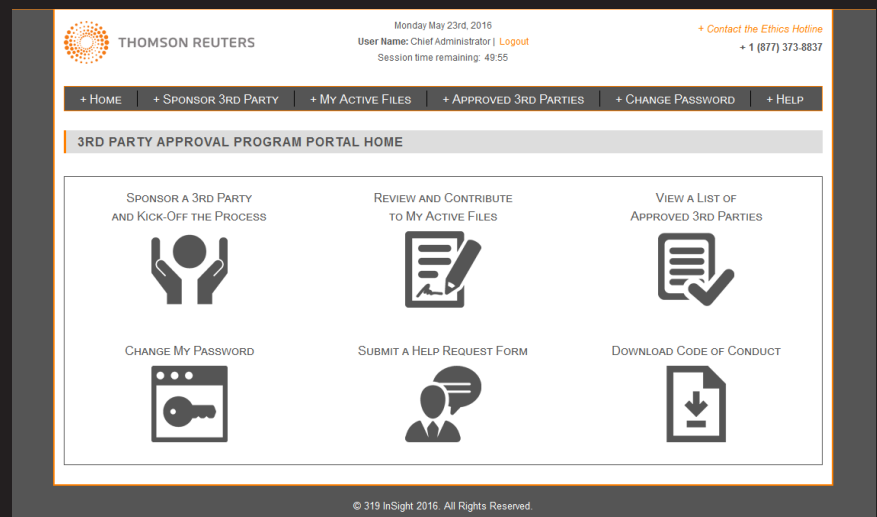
THOMSON REUTERS

Monday May 23rd, 2016
User Name: Chief Administrator | Logout
Session time remaining: 49:55

+ Contact the Ethics Hotline
+ 1 (877) 373-8837

+ Home | + Sponsor 3rd Party | + My Active Files | + Approved 3rd Parties | + Change Password | + Help

3RD PARTY APPROVAL PROGRAM PORTAL HOME

Sponsor a 3rd Party and Kick-Off the Process

Review and Contribute to My Active Files

View a List of Approved 3rd Parties

Change My Password

Submit a Help Request Form

Download Code of Conduct

© 319 InSight 2016. All Rights Reserved.